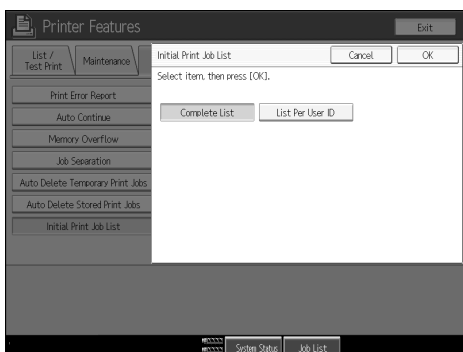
Printer Features

Exit

List / Test Print

Maintenance

Print Error Report

Auto Continue

Memory Overflow

Job Separation

Auto Delete Temporary Print Jobs

Auto Delete Stored Print Jobs

Initial Print Job List

Initial Print Job List

Cancel

OK

Select item, then press [OK].

Complete List

List Per User ID

System Status

Job List